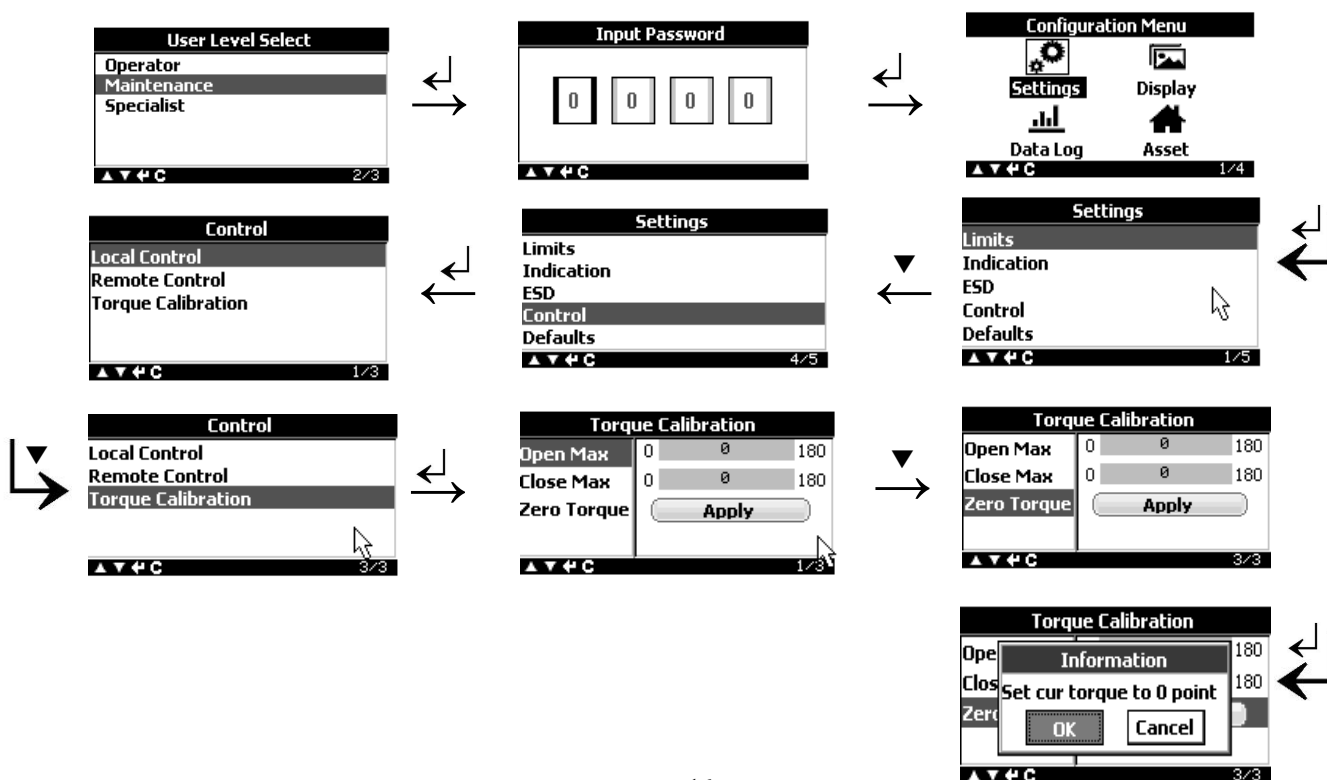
User Level Select
Operator
Maintenance
Specialist
▲▼↵C 2/3

Input Password
0 0 0 0
▲▼↵C

Configuration Menu
Settings
Display
Data Log
Asset
▲▼↵C 1/4

Settings
Limits
Indication
ESD
Control
Defaults
▲▼↵C 1/5

Settings
Limits
Indication
ESD
Control
Defaults
▲▼↵C 4/5

Control
Local Control
Remote Control
Torque Calibration
▲▼↵C 1/3

Control
Local Control
Remote Control
Torque Calibration
▲▼↵C 3/3

Torque Calibration
Open Max 0 0 180
Close Max 0 0 180
Zero Torque
Apply
▲▼↵C 1/3

Torque Calibration
Open Max 0 0 180
Close Max 0 0 180
Zero Torque
Apply
▲▼↵C 3/3

Torque Calibration
Ope 180
Clos 180
Zer
Information
Set cur torque to 0 point
OK Cancel
▲▼↵C 3/3